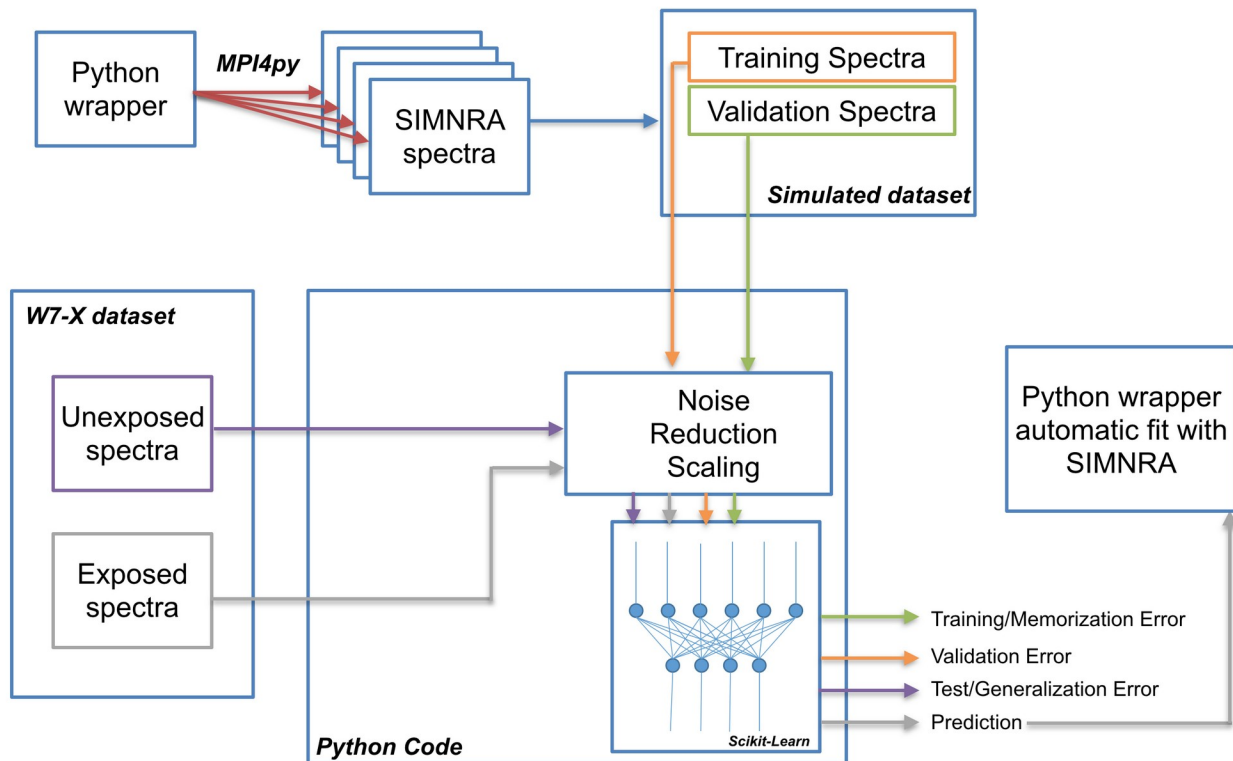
Python wrapper

MPI4py

SIMNRA spectra

Training Spectra

Validation Spectra

Simulated dataset

W7-X dataset

Unexposed spectra

Exposed spectra

Noise Reduction Scaling

Python wrapper automatic fit with SIMNRA

Scikit-Learn

Training/Memorization Error

Validation Error

Test/Generalization Error

Prediction

Python Code